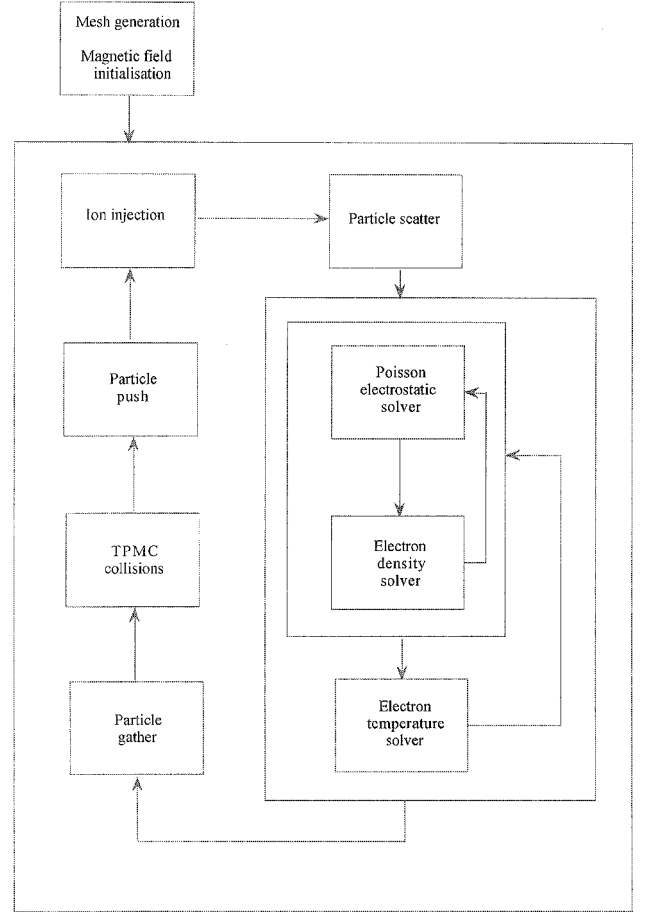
Mesh generation

Magnetic field initialisation

Ion injection

Particle scatter

Poisson electrostatic solver

Particle push

Electron density solver

TPMC collisions

Particle gather

Electron temperature solver